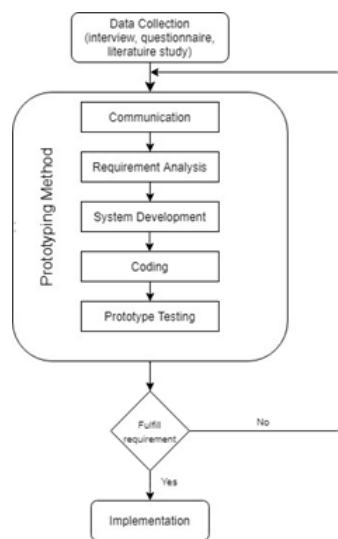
Data Collection
(interview, questionnaire, literatuire study)

Prototyping Method

Communication

Requirement Analysis

System Development

Coding

Prototype Testing

Fulfill requirement

No

Yes

Implementation